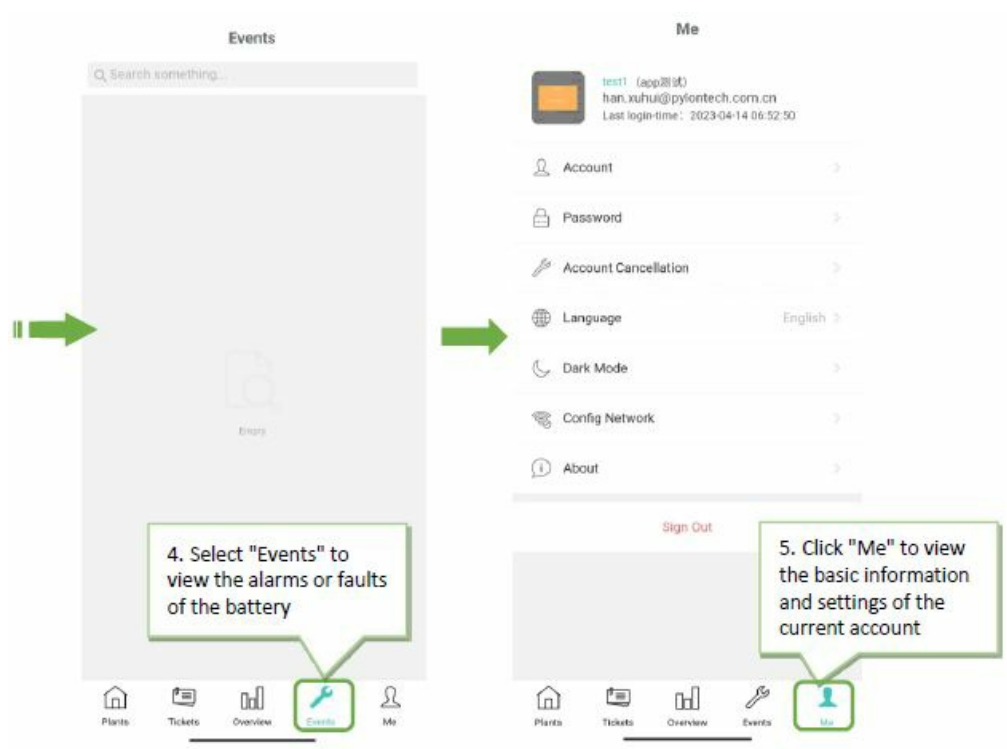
Events

Search something...

Errors

4. Select "Events" to view the alarms or faults of the battery

Plants Tickets Overview Events Me

Me

test1 (app测试)
han.xuhui@pylontech.com.cn
Last login-time: 2023-04-14 06:52:50

Account

Password

Account Cancellation

Language English

Dark Mode

Config Network

About

Sign Out

5. Click "Me" to view the basic information and settings of the current account

Plants Tickets Overview Events Me